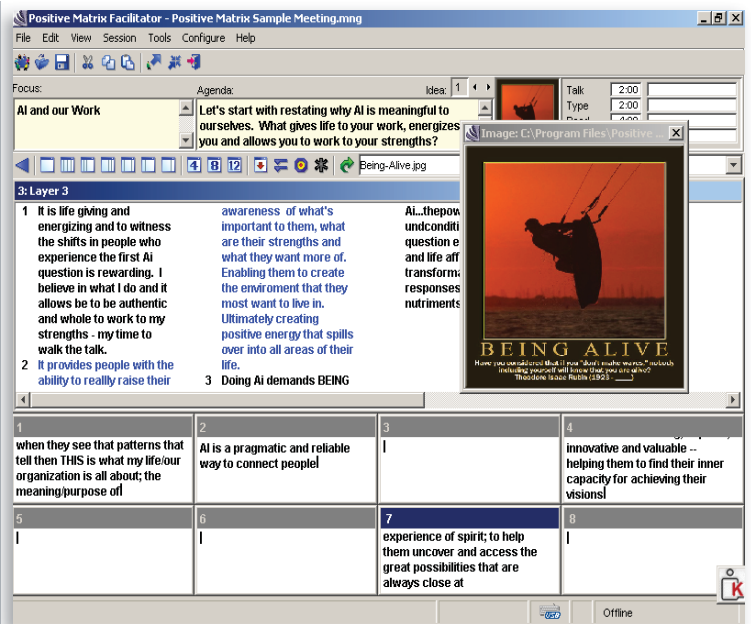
Positive Matrix Facilitator - Positive Matrix Sample Meeting.mng

File Edit View Session Tools Configure Help

Focus:
AI and our Work

Agenda:
Let's start with restating why AI is meaningful to ourselves. What gives life to your work, energizes you and allows you to work to your strengths?

Idea: 1

Talk 2:00
Type 2:00
Read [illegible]

Image: C:\Program Files\Positive ...

4 8 12

Being-Alive.jpg

3: Layer 3

1 It is life giving and energizing and to witness the shifts in people who experience the first Ai question is rewarding. I believe in what I do and it allows be to be authentic and whole to work to my strengths - my time to walk the talk.
2 It provides people with the ability to reallly raise their

awareness of what's important to them, what are their strengths and what they want more of. Enabling them to create the enviroment that they most want to live in. Ultimately creating positive energy that spills over into all areas of their life.
3 Doing Ai demands BEING

Ai...thepow
undconditi
question e
and life aff
transforma
responses
nutriments

BEING ALIVE
Have you considered that if you "don't make waves" nobody, including yourself will know that you are alive?
Theodore Isaac Rubin (1923 - ____)

1
when they see that patterns that tell then THIS is what my life/our organization is all about; the meaning/purpose of

2
AI is a pragmatic and reliable way to connect people

3

4
innovative and valuable -- helping them to find their inner capacity for achieving their visions

5

6

7
experience of spirit; to help them uncover and access the great possibilities that are always close at

8

Offline